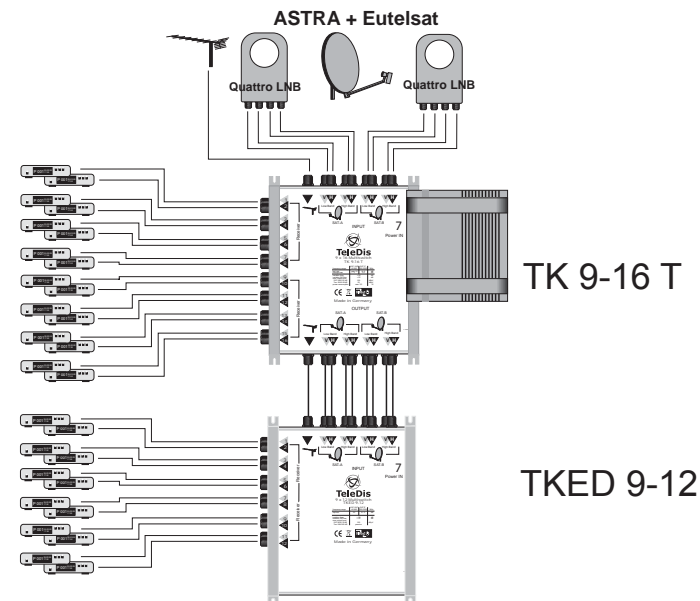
ASTRA + Eutelsat

Quattro LNB

Quattro LNB

INPUT

SAT-A

SAT-B

7

Power IN

TeleDis

CE

Made in Germany

OUTPUT

SAT-A

SAT-B

TK 9-16 T

INPUT

SAT-A

SAT-B

7

Power IN

TeleDis

CE

Made in Germany

TKED 9-12